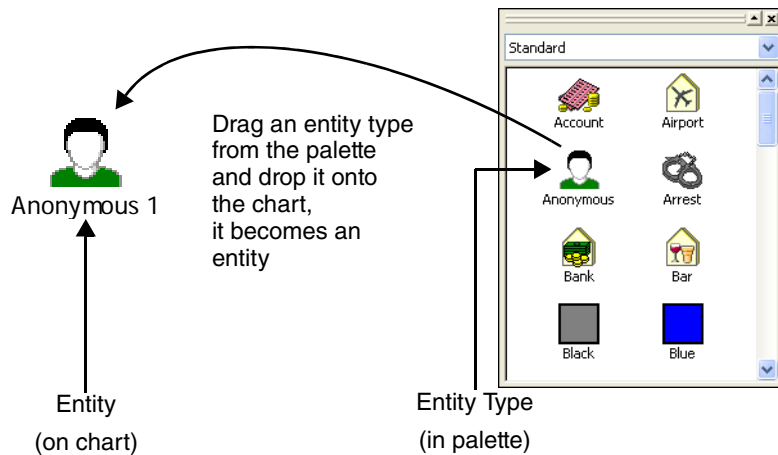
Anonymous 1

Drag an entity type from the palette and drop it onto the chart, it becomes an entity

Standard

Account

Airport

Anonymous

Arrest

Bank

Bar

Black

Blue

Entity
(on chart)

Entity Type
(in palette)